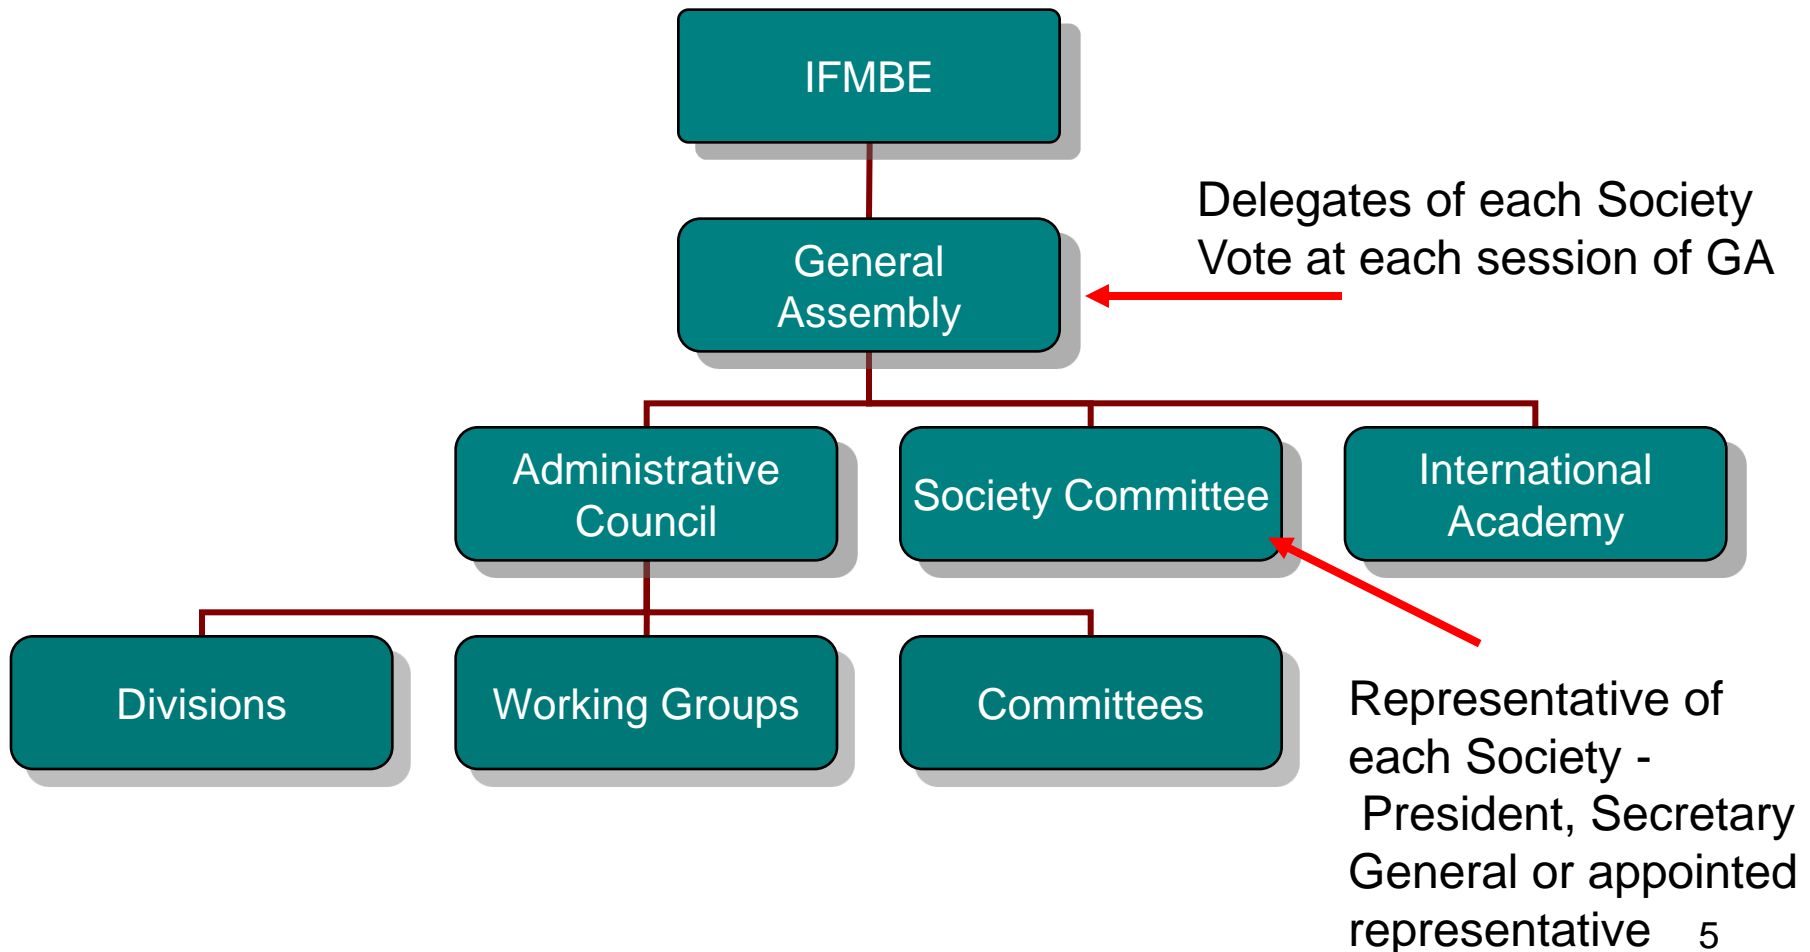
IFMBE

General Assembly

Delegates of each Society Vote at each session of GA

Administrative Council

Society Committee

International Academy

Divisions

Working Groups

Committees

Representative of each Society - President, Secretary General or appointed representative

5